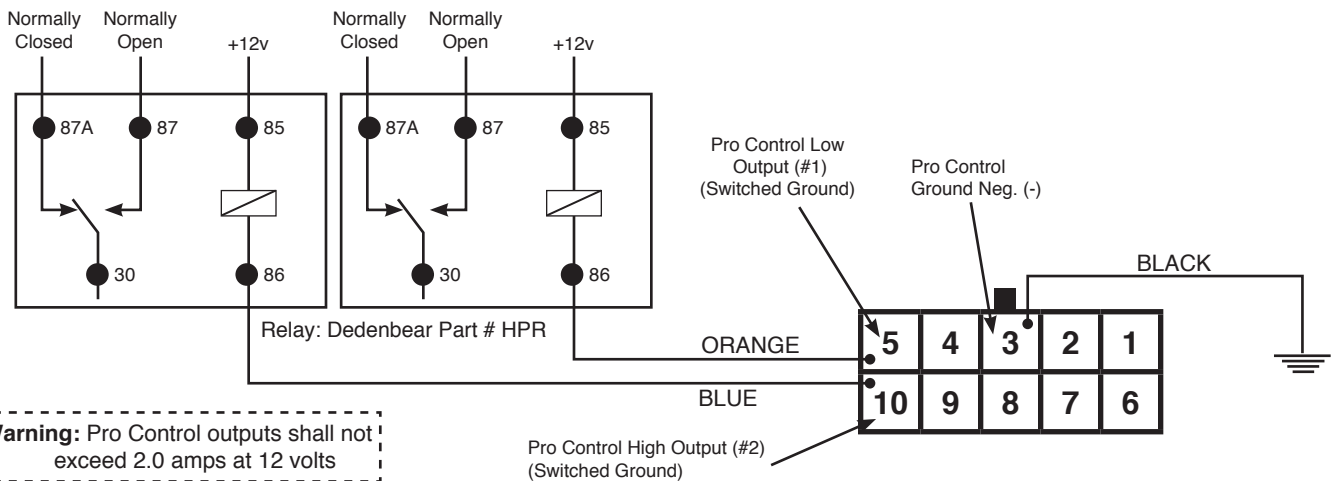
Normally Closed
Normally Open
+12v
87A
87
85
30
86

Normally Closed
Normally Open
+12v
87A
87
85
30
86

Relay: Dedenbear Part # HPR

Pro Control Low Output (#1) (Switched Ground)

Pro Control Ground Neg. (-)

BLACK

ORANGE

BLUE

| 5 | 4 | 3 | 2 | 1 |
|---|---|---|---|---|
| 10 | 9 | 8 | 7 | 6 |

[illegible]arning: Pro Control outputs shall not exceed 2.0 amps at 12 volts

Pro Control High Output (#2) (Switched Ground)